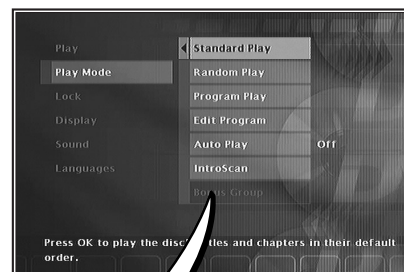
Play
Play Mode
Lock
Display
Sound
Languages

Standard Play
Random Play
Program Play
Edit Program
Auto Play
Off
IntroScan
Bonus Group

Press OK to play the disc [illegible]tles and chapters in their default order.